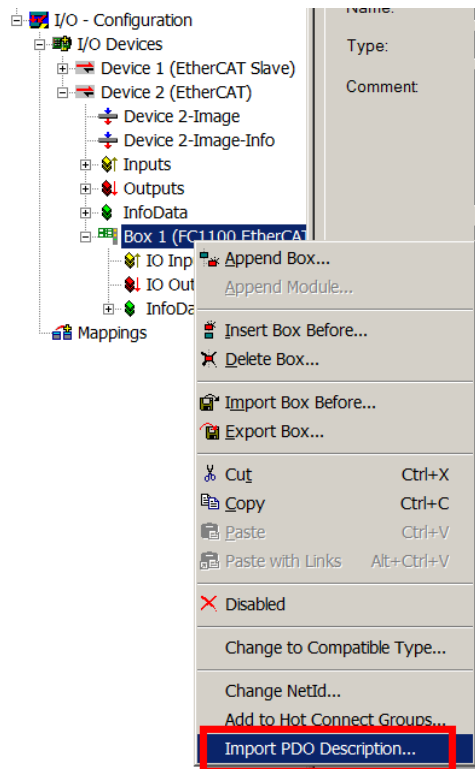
I/O - Configuration
I/O Devices
Device 1 (EtherCAT Slave)
Device 2 (EtherCAT)
Device 2-Image
Device 2-Image-Info
Inputs
Outputs
InfoData
Box 1 (FC1100 EtherCAT
IO Inp
IO Out
InfoDa
Mappings

Name:
Type:
Comment:

Append Box...
Append Module...
Insert Box Before...
Delete Box...
Import Box Before...
Export Box...
Cut Ctrl+X
Copy Ctrl+C
Paste Ctrl+V
Paste with Links Alt+Ctrl+V
Disabled
Change to Compatible Type...
Change NetId...
Add to Hot Connect Groups...
Import PDO Description...